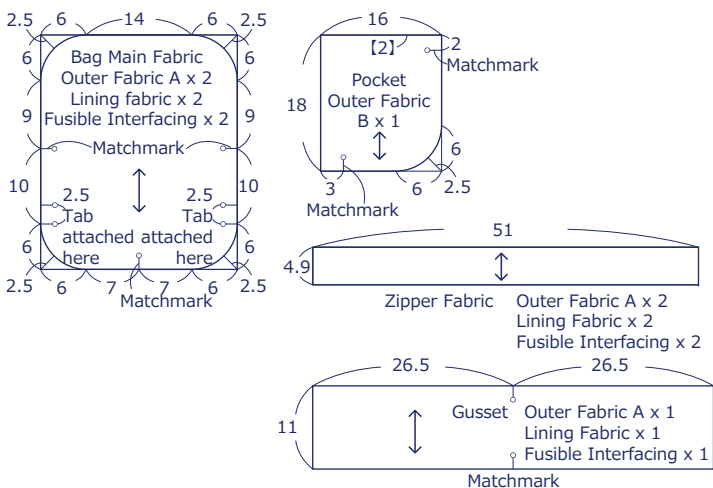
2.5 6 14 6 2.5

6 6

Bag Main Fabric
Outer Fabric A x 2
Lining fabric x 2
Fusible Interfacing x 2

9 9

Matchmark

10 10

2.5 2.5

Tab attached here

Tab attached here

6 6

2.5 6 7 7 6 2.5

Matchmark

16

【2】

2

Matchmark

18

Pocket
Outer Fabric
B x 1

6

3 6 2.5

Matchmark

51

4.9

Zipper Fabric

Outer Fabric A x 2
Lining Fabric x 2
Fusible Interfacing x 2

26.5 26.5

11

Gusset

Outer Fabric A x 1
Lining Fabric x 1
Fusible Interfacing x 1

Matchmark